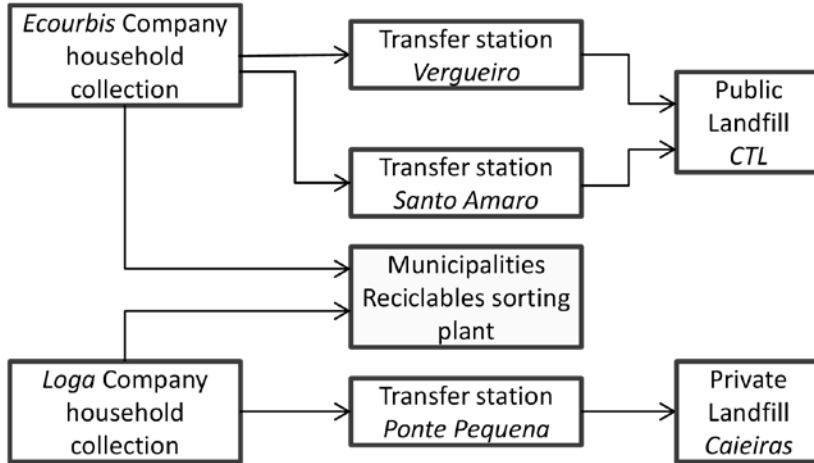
Ecourbis Company household collection

Transfer station Vergueiro

Public Landfill CTL

Transfer station Santo Amaro

Municipalities Reciclables sorting plant

Loga Company household collection

Transfer station Ponte Pequena

Private Landfill Caieiras